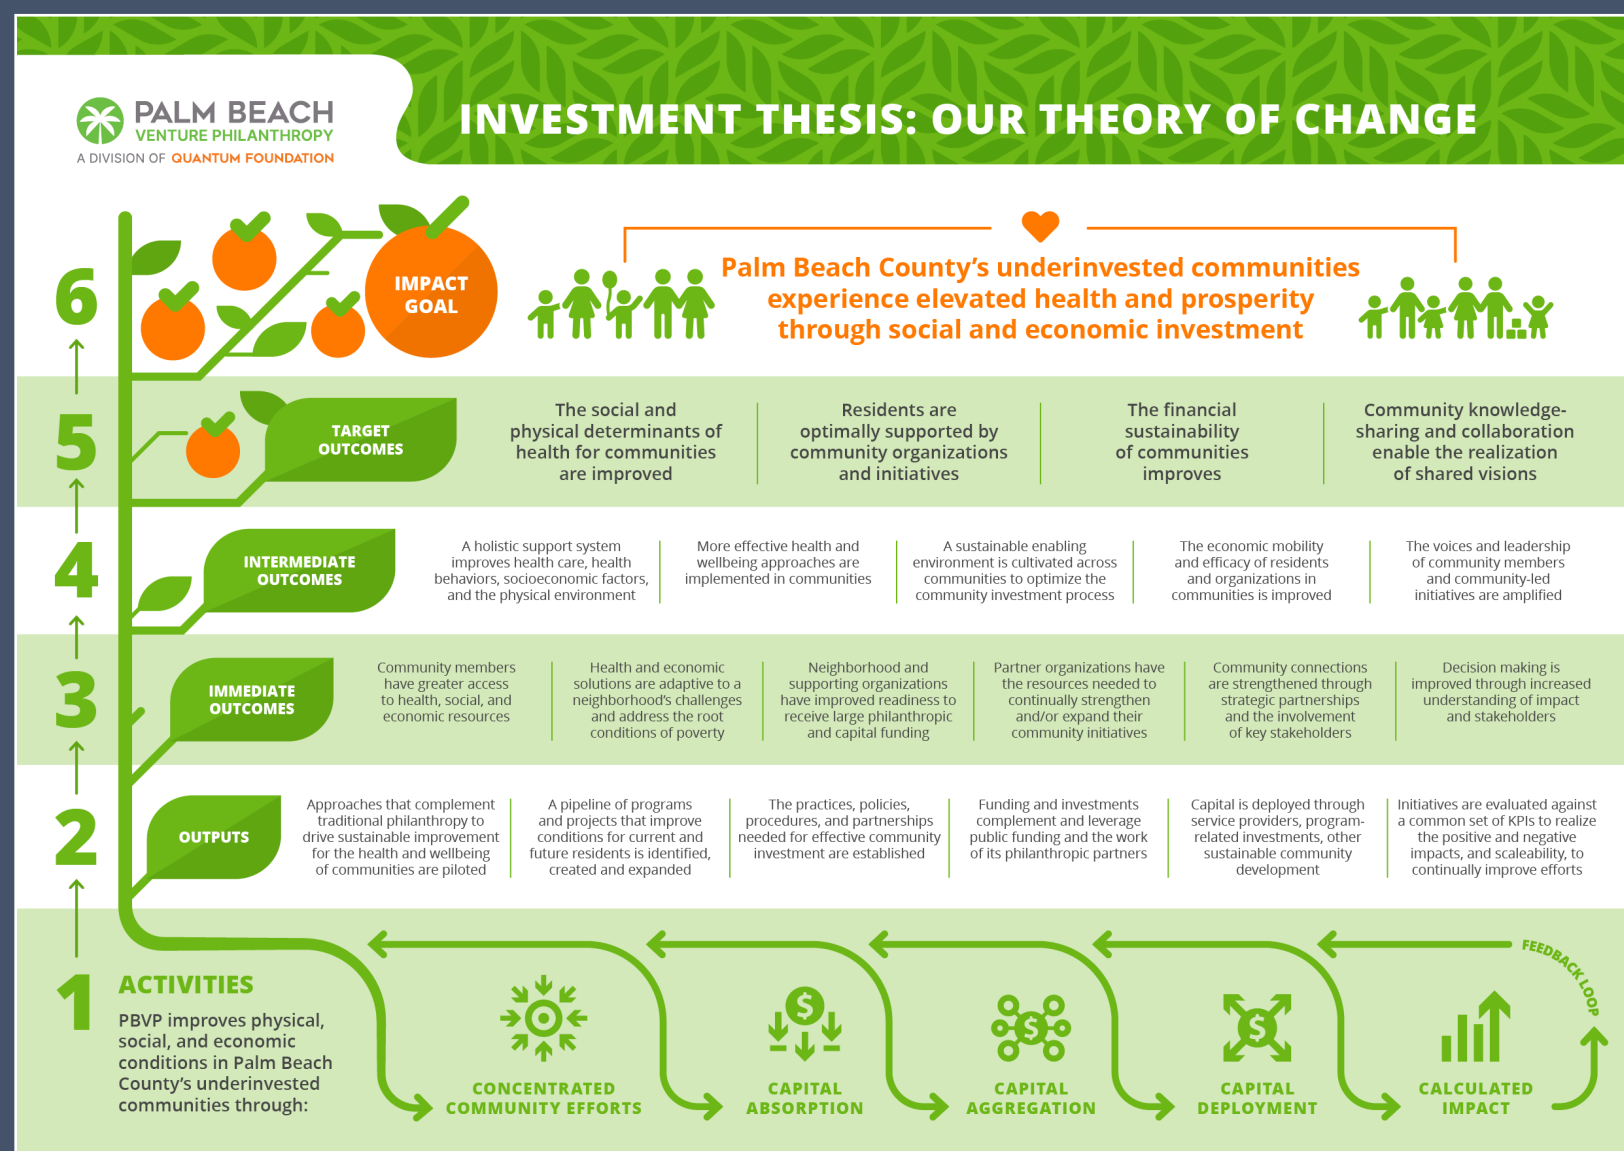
PALM BEACH
VENTURE PHILANTHROPY
A DIVISION OF QUANTUM FOUNDATION

INVESTMENT THESIS: OUR THEORY OF CHANGE

6

IMPACT GOAL

Palm Beach County's underinvested communities experience elevated health and prosperity through social and economic investment

5

TARGET OUTCOMES

The social and physical determinants of health for communities are improved

Residents are optimally supported by community organizations and initiatives

The financial sustainability of communities improves

Community knowledge-sharing and collaboration enable the realization of shared visions

4

INTERMEDIATE OUTCOMES

A holistic support system improves health care, health behaviors, socioeconomic factors, and the physical environment

More effective health and wellbeing approaches are implemented in communities

A sustainable enabling environment is cultivated across communities to optimize the community investment process

The economic mobility and efficacy of residents and organizations in communities is improved

The voices and leadership of community members and community-led initiatives are amplified

3

IMMEDIATE OUTCOMES

Community members have greater access to health, social, and economic resources

Health and economic solutions are adaptive to a neighborhood's challenges and address the root conditions of poverty

Neighborhood and supporting organizations have improved readiness to receive large philanthropic and capital funding

Partner organizations have the resources needed to continually strengthen and/or expand their community initiatives

Community connections are strengthened through strategic partnerships and the involvement of key stakeholders

Decision making is improved through increased understanding of impact and stakeholders

2

OUTPUTS

Approaches that complement traditional philanthropy to drive sustainable improvement for the health and wellbeing of communities are piloted

A pipeline of programs and projects that improve conditions for current and future residents is identified, created and expanded

The practices, policies, procedures, and partnerships needed for effective community investment are established

Funding and investments complement and leverage public funding and the work of its philanthropic partners

Capital is deployed through service providers, program-related investments, other sustainable community development

Initiatives are evaluated against a common set of KPIs to realize the positive and negative impacts, and scaleability, to continually improve efforts

1

ACTIVITIES

PBVP improves physical, social, and economic conditions in Palm Beach County's underinvested communities through:

CONCENTRATED COMMUNITY EFFORTS

CAPITAL ABSORPTION

CAPITAL AGGREGATION

CAPITAL DEPLOYMENT

CALCULATED IMPACT

FEEDBACK LOOP